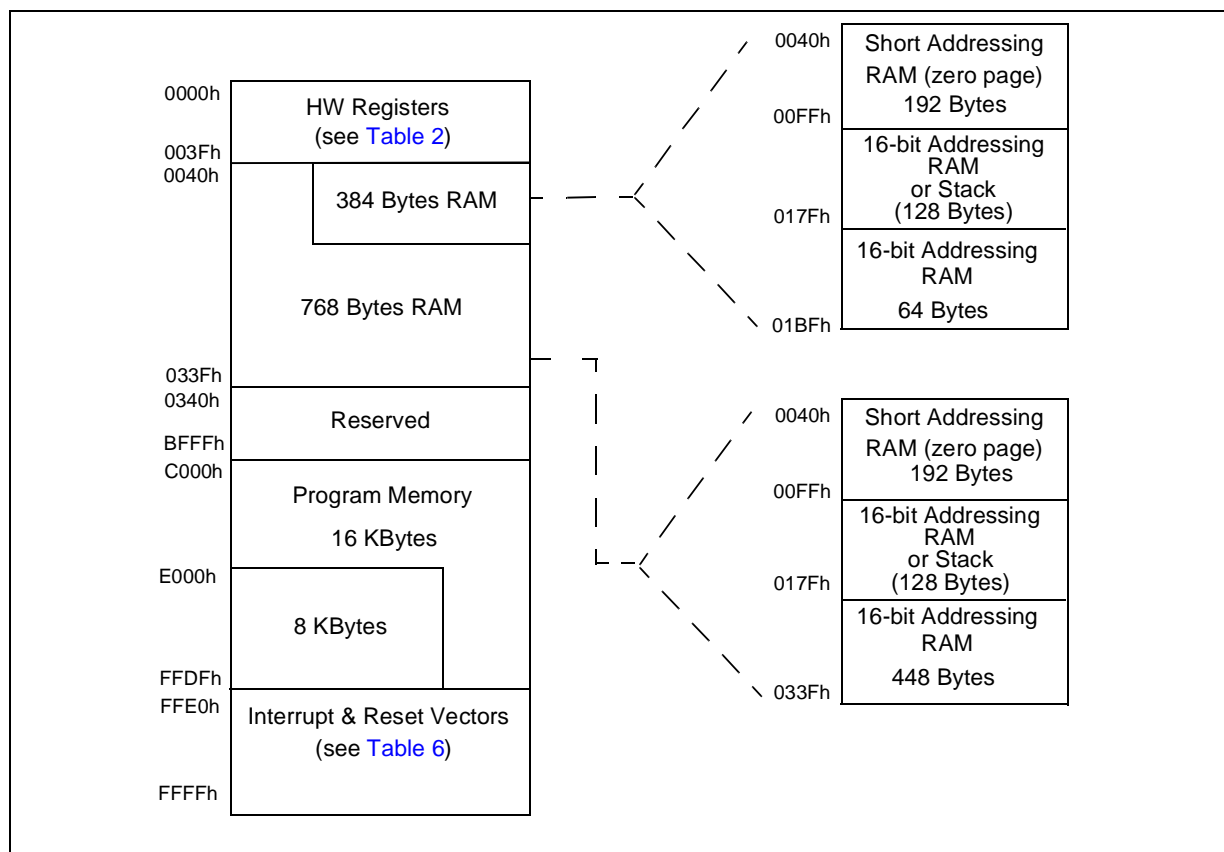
0000h
HW Registers
(see Table 2)
003Fh
0040h
384 Bytes RAM
768 Bytes RAM
033Fh
0340h
Reserved
BFFFh
C000h
Program Memory
16 KBytes
E000h
8 KBytes
FFDFh
FFE0h
Interrupt & Reset Vectors
(see Table 6)
FFFFh

0040h
Short Addressing
RAM (zero page)
192 Bytes
00FFh
16-bit Addressing
RAM
or Stack
(128 Bytes)
017Fh
16-bit Addressing
RAM
64 Bytes
01BFh

0040h
Short Addressing
RAM (zero page)
192 Bytes
00FFh
16-bit Addressing
RAM
or Stack
(128 Bytes)
017Fh
16-bit Addressing
RAM
448 Bytes
033Fh